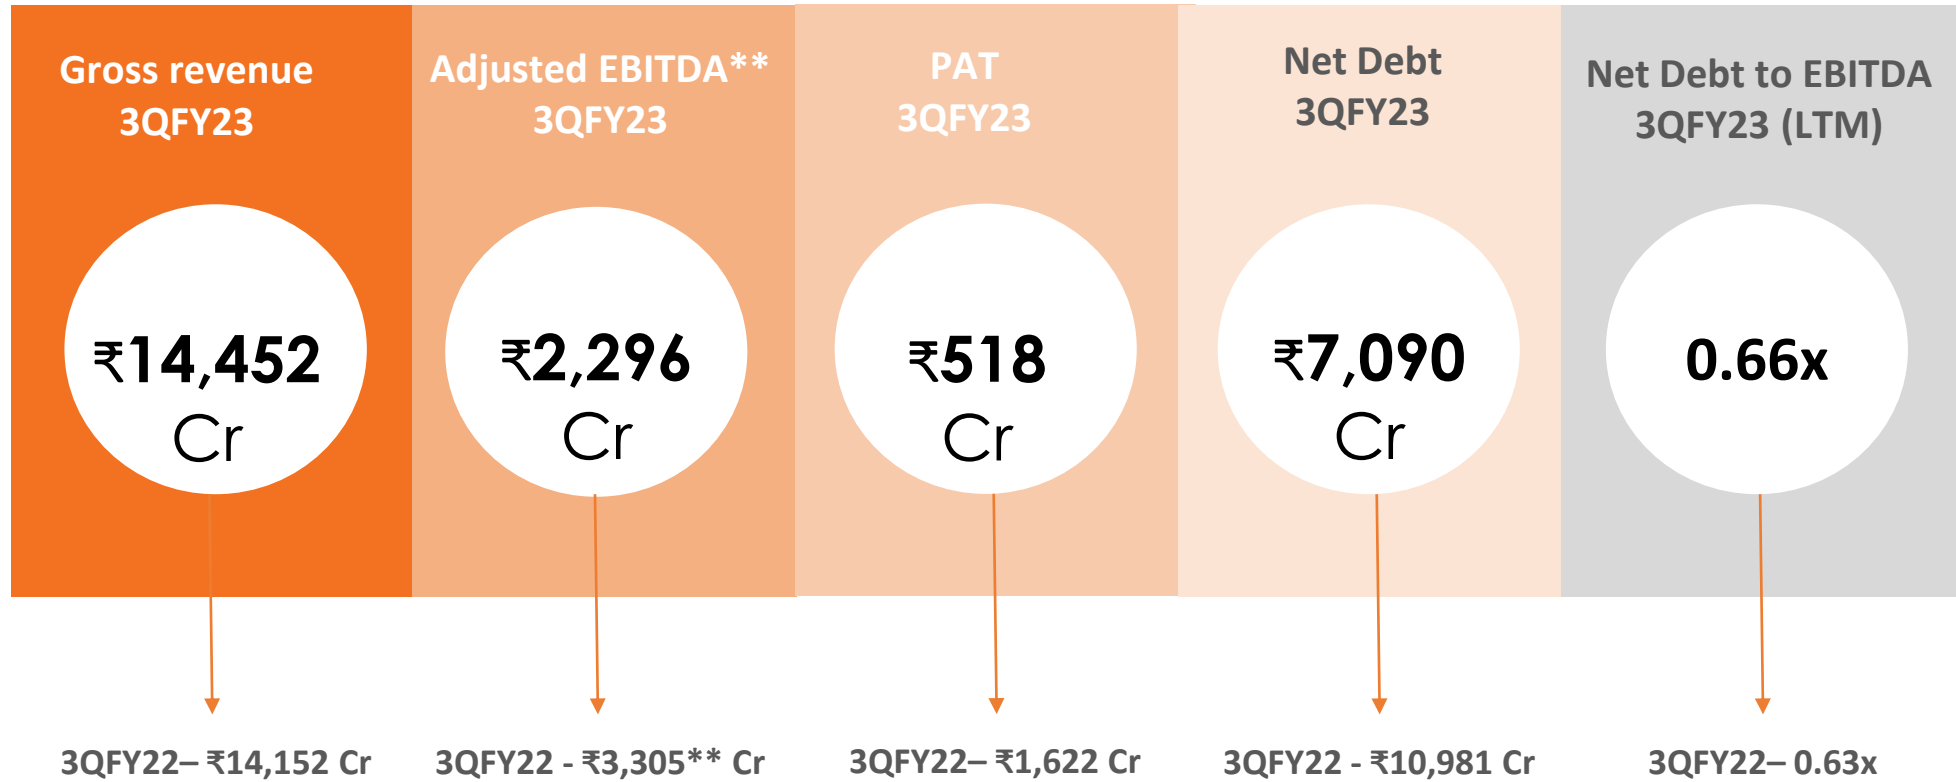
Gross revenue 3QFY23

₹14,452 Cr

3QFY22– ₹14,152 Cr

Adjusted EBITDA** 3QFY23

₹2,296 Cr

3QFY22 - ₹3,305** Cr

PAT 3QFY23

₹518 Cr

3QFY22– ₹1,622 Cr

Net Debt 3QFY23

₹7,090 Cr

3QFY22 - ₹10,981 Cr

Net Debt to EBITDA 3QFY23 (LTM)

0.66x

3QFY22– 0.63x